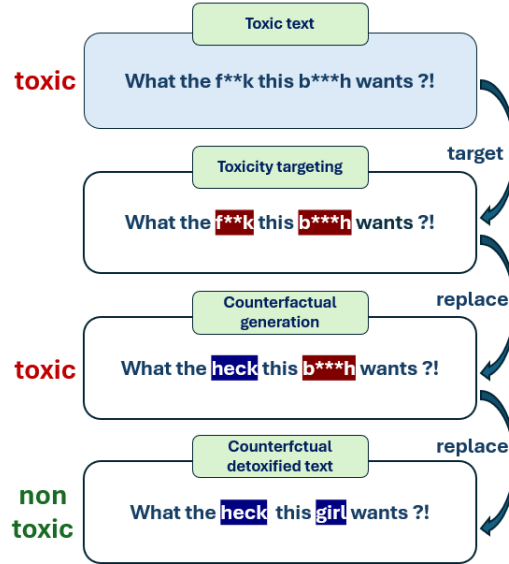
Toxic text

toxic

What the f**k this b***h wants ?!

target

Toxicity targeting

What the f**k this b***h wants ?!

replace

Counterfactual generation

toxic

What the heck this b***h wants ?!

replace

Counterfctual detoxified text

non toxic

What the heck this girl wants ?!